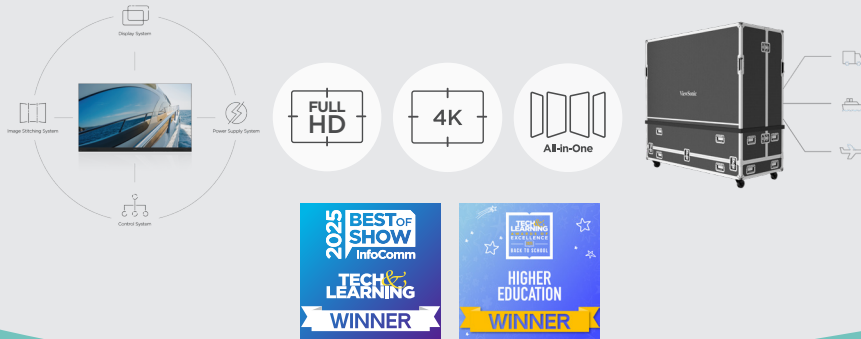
Display System

Image Stitching System

Power Supply System

Control System

FULL HD

4K

All-in-One

ViewSonic

2025 BEST OF SHOW InfoComm

TECH & LEARNING

WINNER

TECH & LEARNING

EXCELLENCE

BACK TO SCHOOL

HIGHER EDUCATION

WINNER